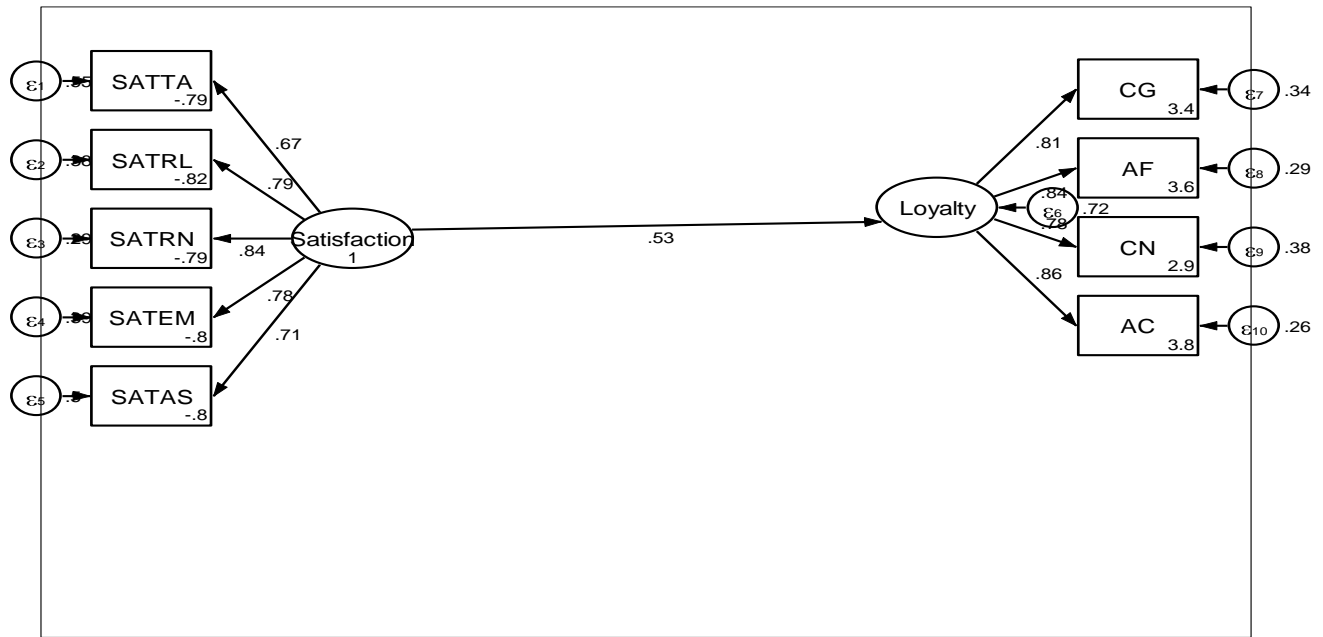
$\varepsilon_1$ .55 SATTA -.79

$\varepsilon_2$ .38 SATRL -.82

$\varepsilon_3$ .29 SATRN -.79

$\varepsilon_4$ .39 SATEM -.8

$\varepsilon_5$ .5 SATAS -.8

.67

.79

.84

.78

.71

Satisfaction
1

.53

Loyalty

$\varepsilon_6$ .72

.81

.84

.78

.86

CG 3.4 $\varepsilon_7$ .34

AF 3.6 $\varepsilon_8$ .29

CN 2.9 $\varepsilon_9$ .38

AC 3.8 $\varepsilon_{10}$ .26